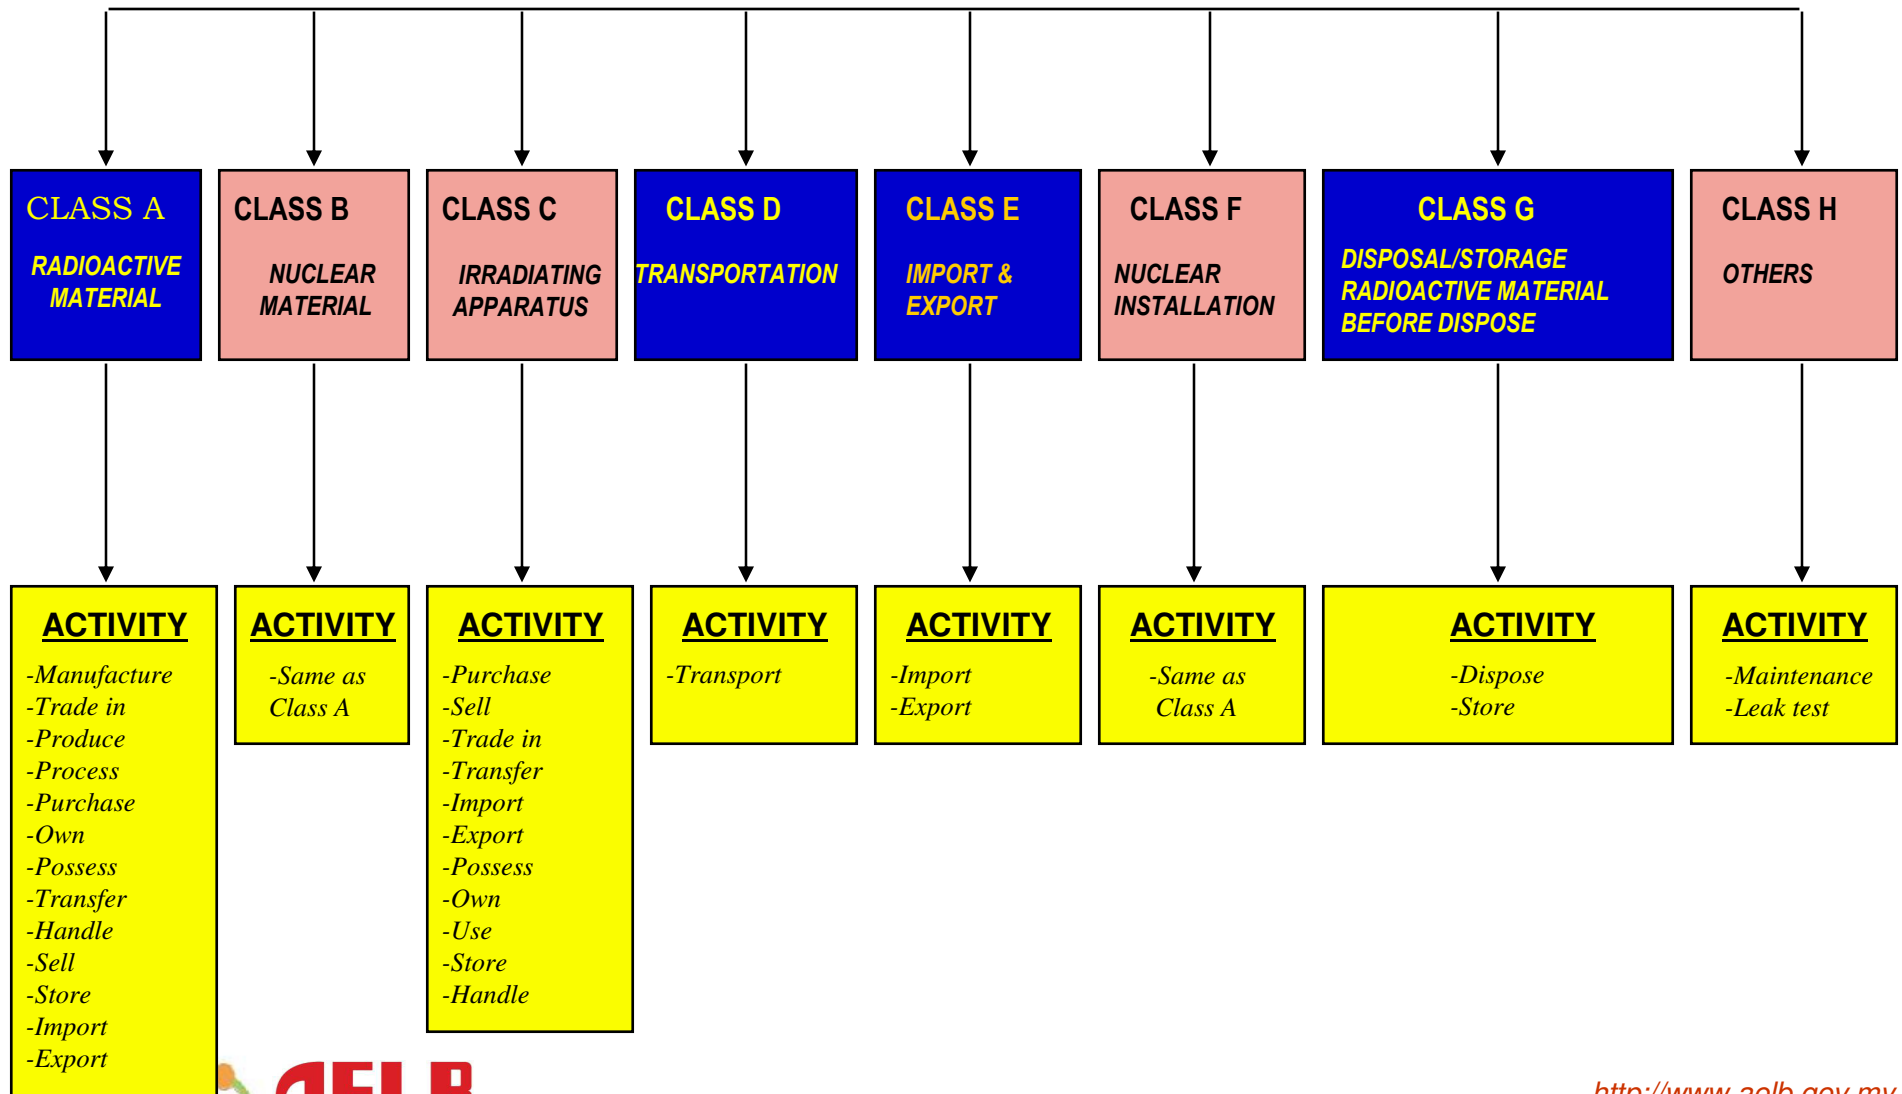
CLASS A
RADIOACTIVE MATERIAL

CLASS B
NUCLEAR MATERIAL

CLASS C
IRRADIATING APPARATUS

CLASS D
TRANSPORTATION

CLASS E
IMPORT & EXPORT

CLASS F
NUCLEAR INSTALLATION

CLASS G
DISPOSAL/STORAGE RADIOACTIVE MATERIAL BEFORE DISPOSE

CLASS H
OTHERS

ACTIVITY
-Manufacture
-Trade in
-Produce
-Process
-Purchase
-Own
-Possess
-Transfer
-Handle
-Sell
-Store
-Import
-Export

ACTIVITY
-Same as Class A

ACTIVITY
-Purchase
-Sell
-Trade in
-Transfer
-Import
-Export
-Possess
-Own
-Use
-Store
-Handle

ACTIVITY
-Transport

ACTIVITY
-Import
-Export

ACTIVITY
-Same as Class A

ACTIVITY
-Dispose
-Store

ACTIVITY
-Maintenance
-Leak test

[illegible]

http://www.aelb.gov.my